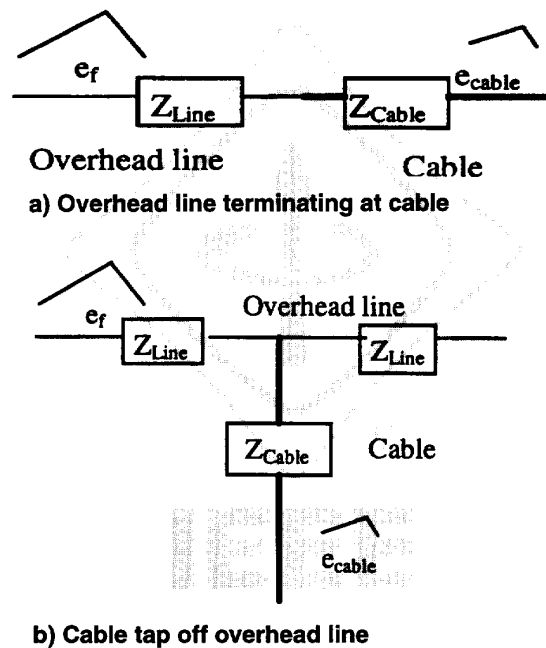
$e_f$

$Z_{Line}$

$Z_{Cable}$

$e_{cable}$

Overhead line

Cable

a) Overhead line terminating at cable

$e_f$

Overhead line

$Z_{Line}$

$Z_{Line}$

$Z_{Cable}$

Cable

$e_{cable}$

b) Cable tap off overhead line